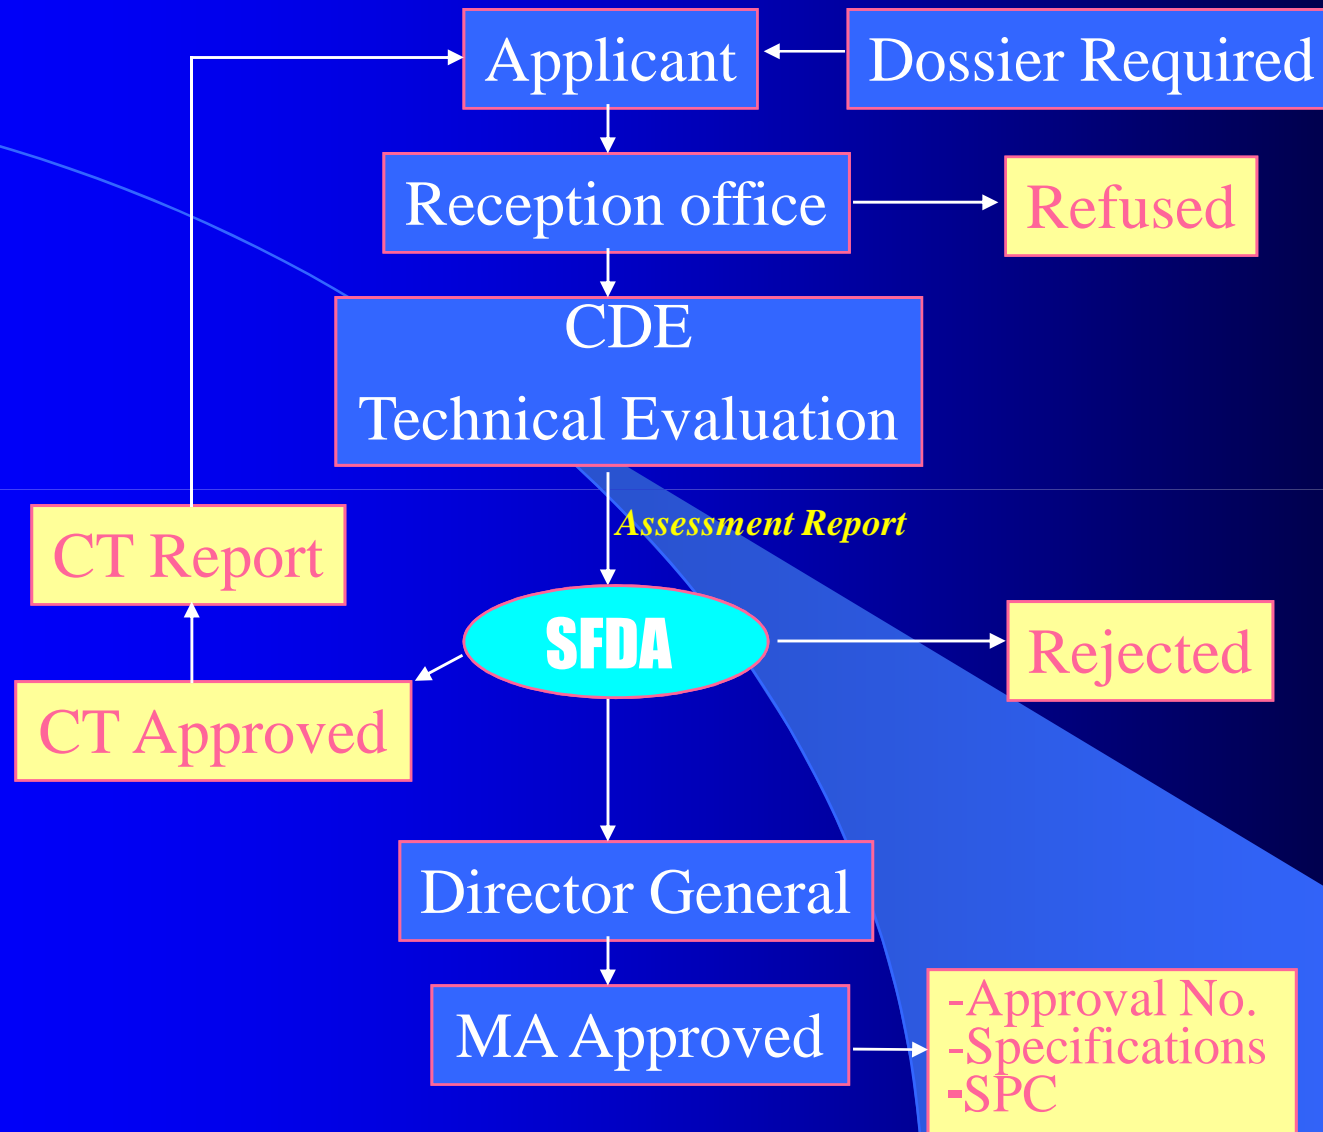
Applicant

Dossier Required

Reception office

Refused

CDE
Technical Evaluation

Assessment Report

CT Report

SFDA

Rejected

CT Approved

Director General

MA Approved

-Approval No.
-Specifications
-SPC